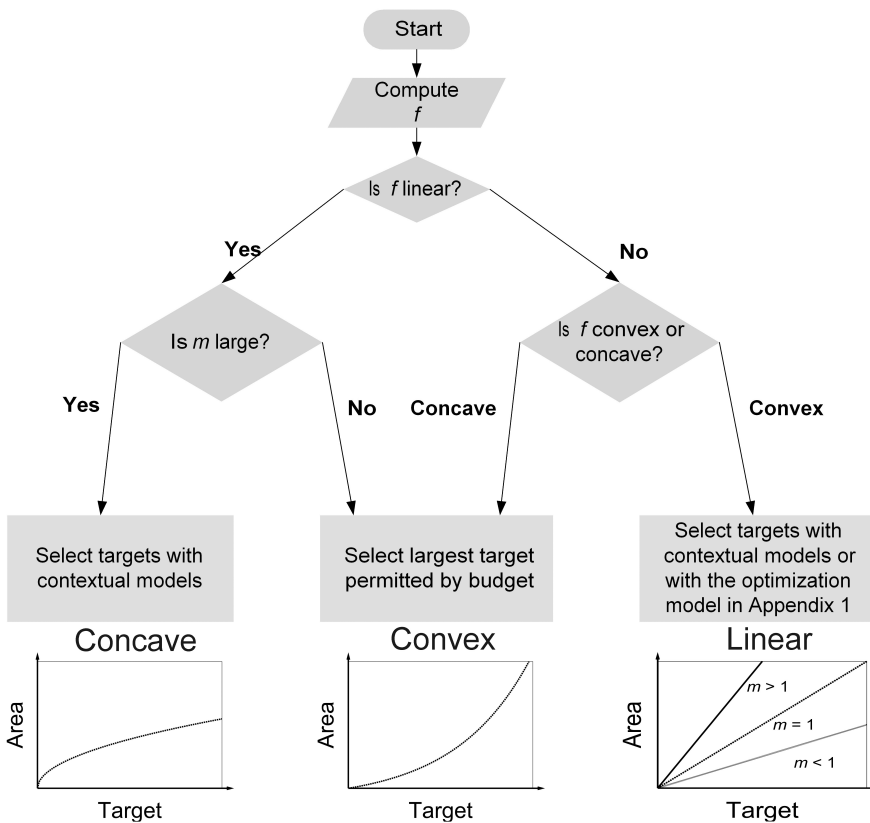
Start

Compute $f$

Is $f$ linear?

Yes

No

Is $m$ large?

Is $f$ convex or concave?

Yes

No

Concave

Convex

Select targets with contextual models

Select largest target permitted by budget

Select targets with contextual models or with the optimization model in Appendix 1

Concave

Area

Target

Convex

Area

Target

Linear

Area

$m > 1$

$m = 1$

$m < 1$

Target